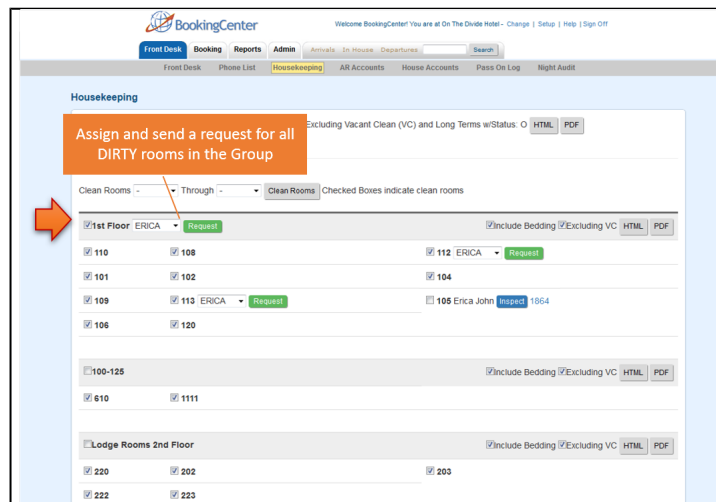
BookingCenter

Welcome BookingCenter! You are at On The Divide Hotel - Change | Setup | Help | Sign Off

Front Desk Booking Reports Admin Arrivals In House Departures Search

Front Desk Phone List Housekeeping AR Accounts House Accounts Pass On Log Night Audit

Housekeeping

Assign and send a request for all DIRTY rooms in the Group

Excluding Vacant Clean (VC) and Long Terms w/Status: O HTML PDF

Clean Rooms - Through - Clean Rooms Checked Boxes indicate clean rooms

1st Floor ERICA Request Include Bedding Excluding VC HTML PDF

110 108 112 ERICA Request

101 102 104

109 113 ERICA Request 105 Erica John Inspect 1864

106 120

100-125 Include Bedding Excluding VC HTML PDF

610 1111

Lodge Rooms 2nd Floor Include Bedding Excluding VC HTML PDF

220 202 203

222 223